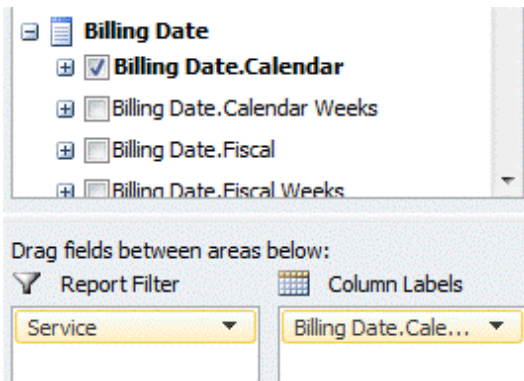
Billing Date

Billing Date.Calendar

Billing Date.Calendar Weeks

Billing Date.Fiscal

Billing Date.Fiscal Weeks

Drag fields between areas below:

Report Filter

Column Labels

Service

Billing Date.Cale...